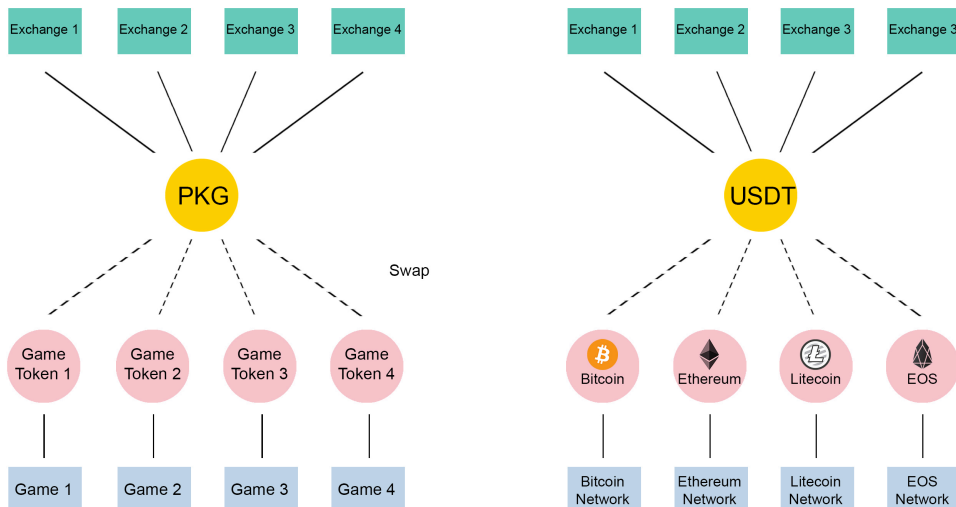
Exchange 1
Exchange 2
Exchange 3
Exchange 4

PKG

Swap

Game Token 1
Game Token 2
Game Token 3
Game Token 4

Game 1
Game 2
Game 3
Game 4

Exchange 1
Exchange 2
Exchange 3
Exchange 3

USDT

Bitcoin
Ethereum
Litecoin
EOS

Bitcoin Network
Ethereum Network
Litecoin Network
EOS Network